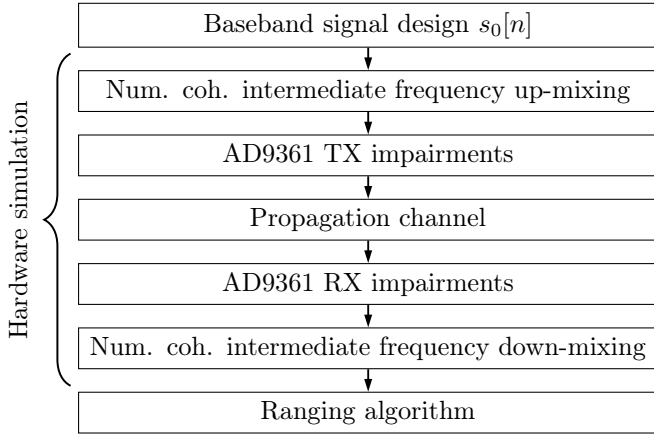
Baseband signal design $s_0[n]$

Hardware simulation

Num. coh. intermediate frequency up-mixing

AD9361 TX impairments

Propagation channel

AD9361 RX impairments

Num. coh. intermediate frequency down-mixing

Ranging algorithm